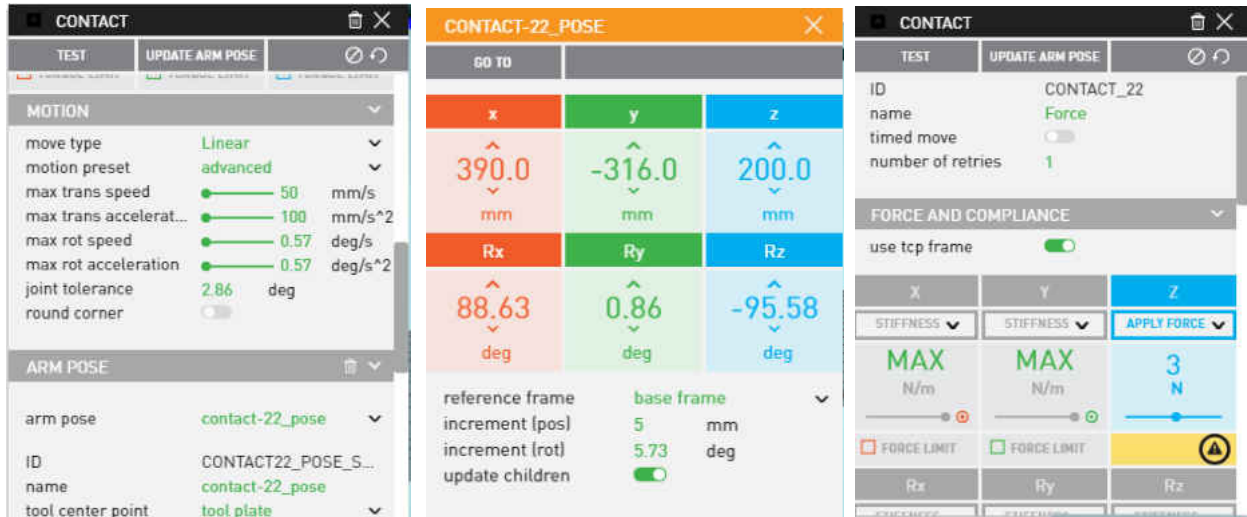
CONTACT

TEST | UPDATE ARM POSE

MOTION

move type Linear
motion preset advanced
max trans speed 50 mm/s
max trans accelerat... 100 mm/s^2
max rot speed 0.57 deg/s
max rot acceleration 0.57 deg/s^2
joint tolerance 2.86 deg
round corner

ARM POSE

arm pose contact-22_pose

ID CONTACT22_POSE_S...
name contact-22_pose
tool center point tool plate

CONTACT-22_POSE

GO TO

| x | y | z |
|---|---|---|
| 390.0 mm | -316.0 mm | 200.0 mm |

| Rx | Ry | Rz |
|---|---|---|
| 88.63 deg | 0.86 deg | -95.58 deg |

reference frame base frame
increment (pos) 5 mm
increment (rot) 5.73 deg
update children

CONTACT

TEST | UPDATE ARM POSE

ID CONTACT_22
name Force
timed move
number of retries 1

FORCE AND COMPLIANCE

use tcp frame

| X | Y | Z |
|---|---|---|
| STIFFNESS | STIFFNESS | APPLY FORCE |
| MAX N/m | MAX N/m | 3 N |
| FORCE LIMIT | FORCE LIMIT | |

| Rx | Ry | Rz |
|---|---|---|